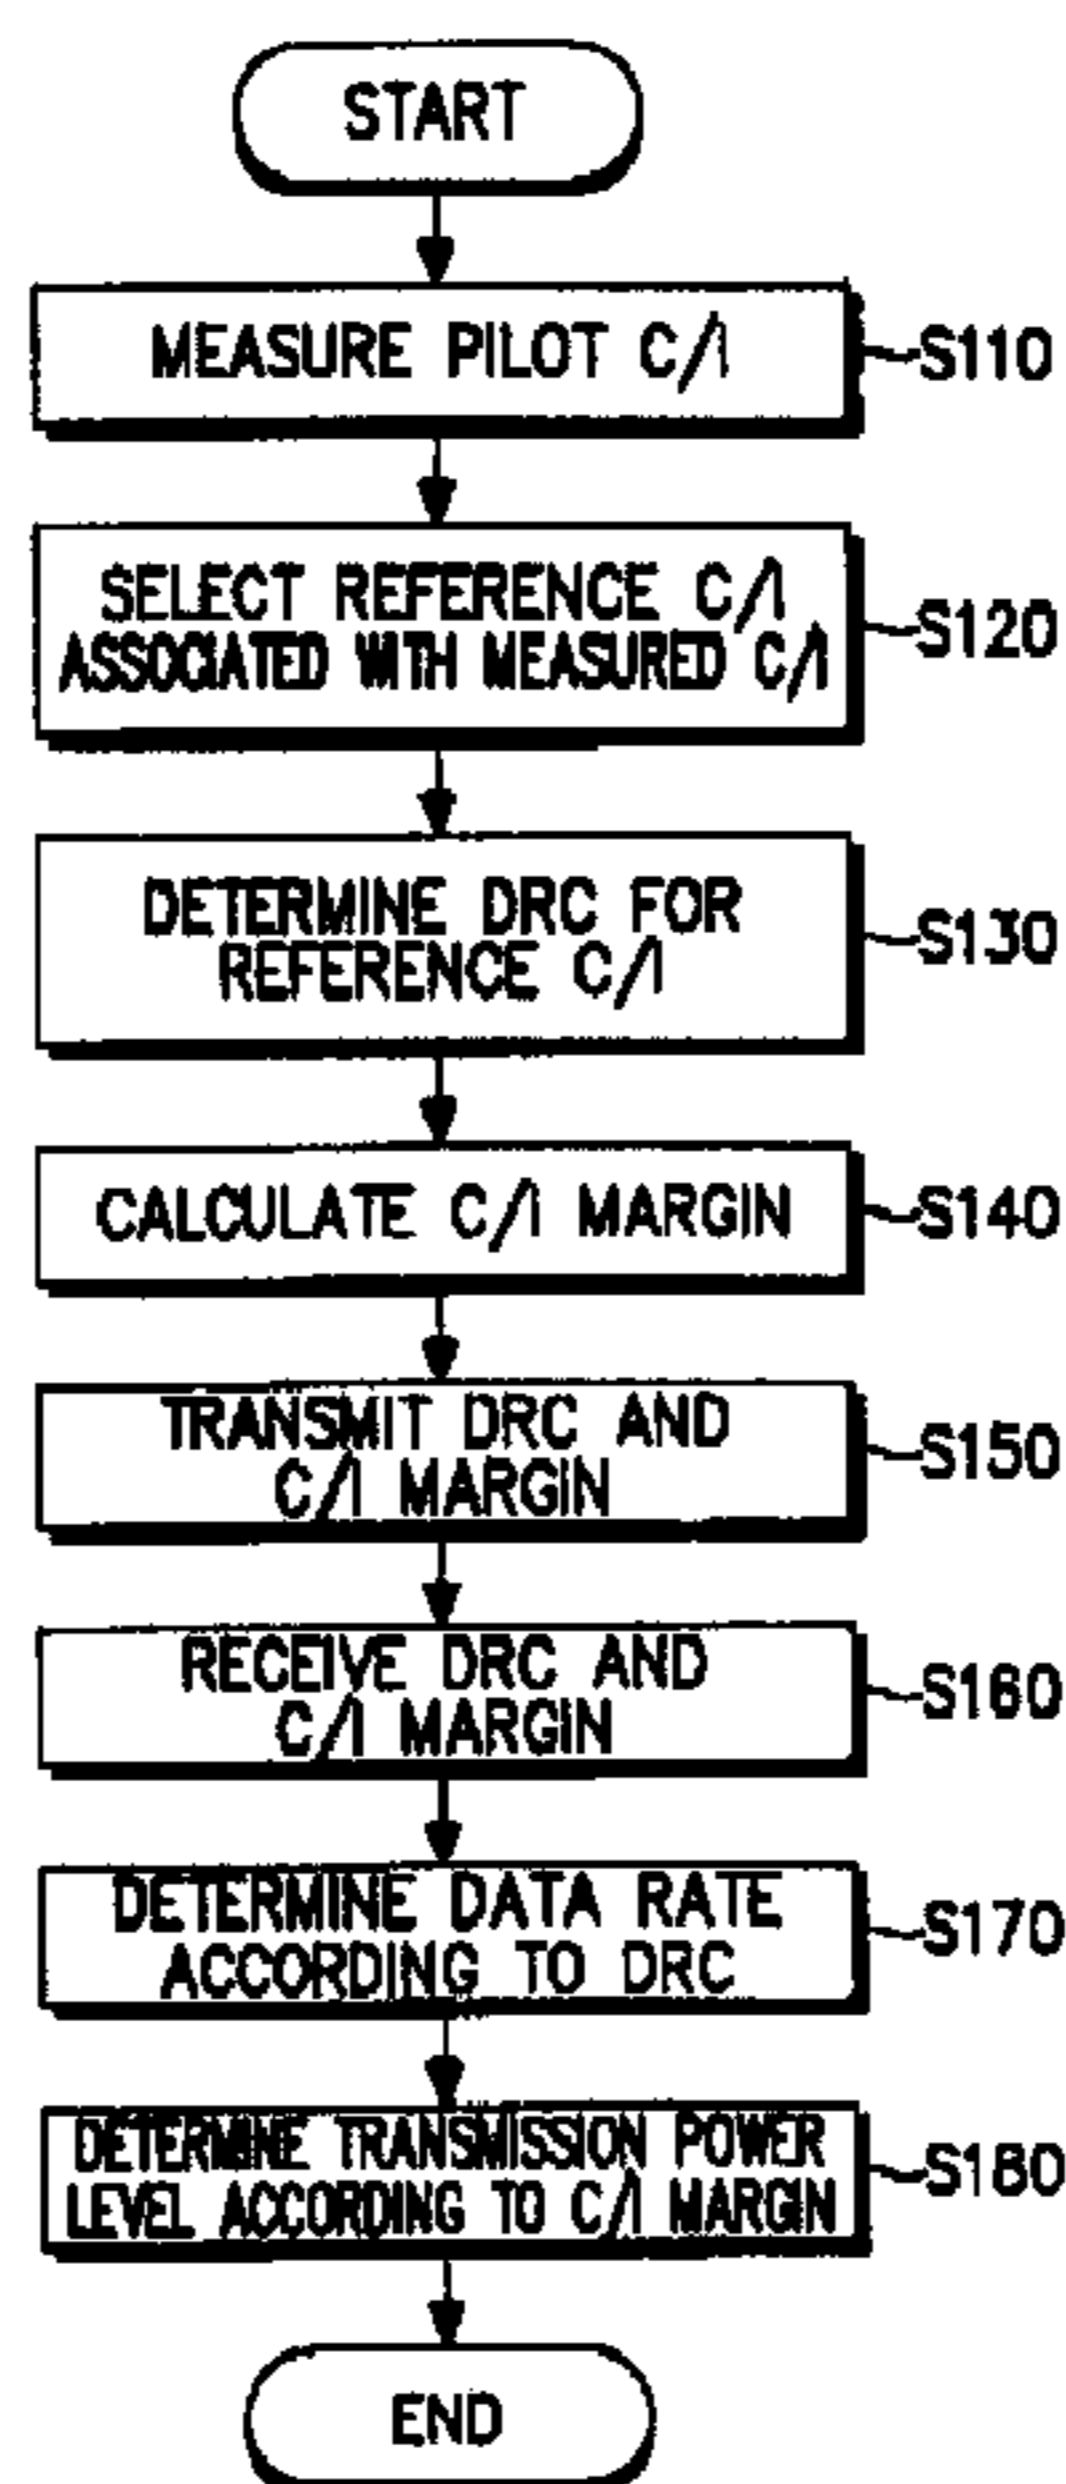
START

MEASURE PILOT C/I

S110

SELECT REFERENCE C/I ASSOCIATED WITH MEASURED C/I

S120

DETERMINE DRC FOR REFERENCE C/I

S130

CALCULATE C/I MARGIN

S140

TRANSMIT DRC AND C/I MARGIN

S150

RECEIVE DRC AND C/I MARGIN

S160

DETERMINE DATA RATE ACCORDING TO DRC

S170

DETERMINE TRANSMISSION POWER LEVEL ACCORDING TO C/I MARGIN

S180

END